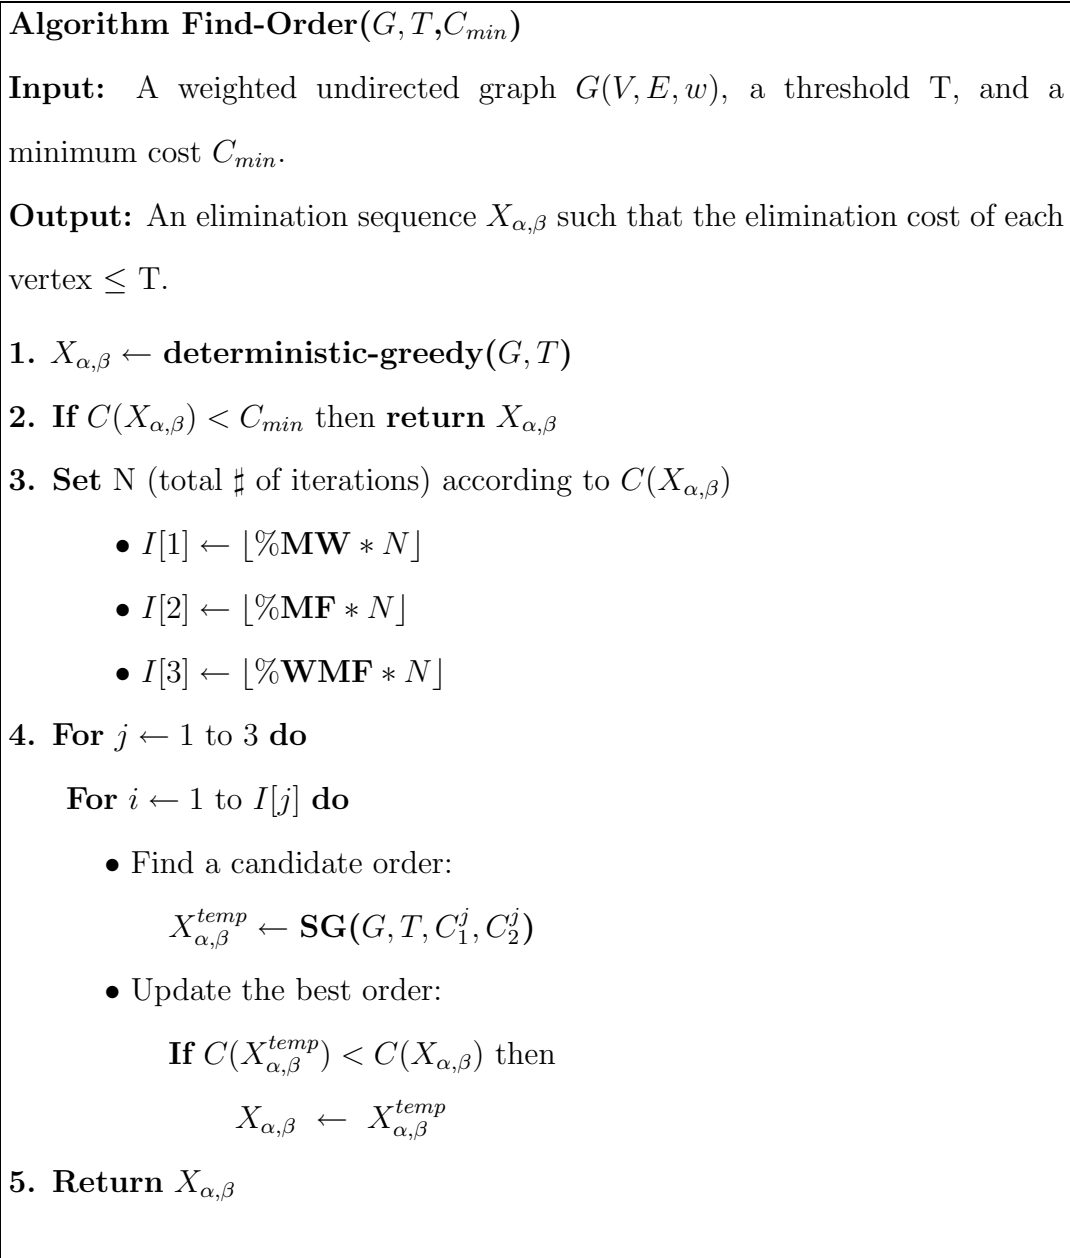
**Algorithm Find-Order**($G, T, C_{min}$)

**Input:** A weighted undirected graph $G(V, E, w)$, a threshold T, and a minimum cost $C_{min}$.

**Output:** An elimination sequence $X_{\alpha,\beta}$ such that the elimination cost of each vertex $\leq$ T.

**1.** $X_{\alpha,\beta} \leftarrow$ **deterministic-greedy**($G, T$)

**2. If** $C(X_{\alpha,\beta}) < C_{min}$ then **return** $X_{\alpha,\beta}$

**3. Set** N (total $\sharp$ of iterations) according to $C(X_{\alpha,\beta})$

• $I[1] \leftarrow \lfloor \%\mathbf{MW} * N \rfloor$

• $I[2] \leftarrow \lfloor \%\mathbf{MF} * N \rfloor$

• $I[3] \leftarrow \lfloor \%\mathbf{WMF} * N \rfloor$

**4. For** $j \leftarrow 1$ to 3 **do**

**For** $i \leftarrow 1$ to $I[j]$ **do**

• Find a candidate order:

$X_{\alpha,\beta}^{temp} \leftarrow \mathbf{SG}(G, T, C_1^j, C_2^j)$

• Update the best order:

**If** $C(X_{\alpha,\beta}^{temp}) < C(X_{\alpha,\beta})$ then

$X_{\alpha,\beta} \leftarrow X_{\alpha,\beta}^{temp}$

**5. Return** $X_{\alpha,\beta}$